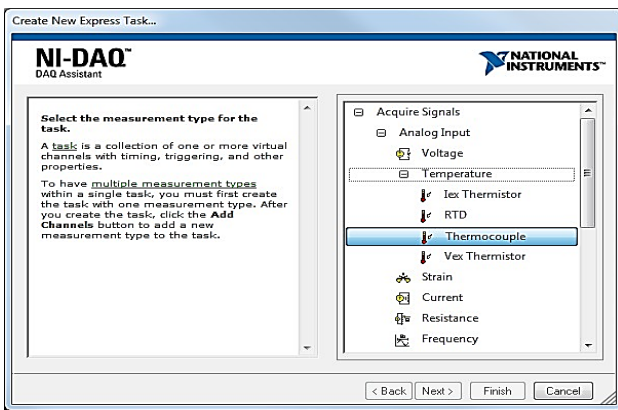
Create New Express Task...

NI-DAQ™
DAQ Assistant

NATIONAL INSTRUMENTS™

Select the measurement type for the task.

A task is a collection of one or more virtual channels with timing, triggering, and other properties.

To have multiple measurement types within a single task, you must first create the task with one measurement type. After you create the task, click the Add Channels button to add a new measurement type to the task.

Acquire Signals
Analog Input
Voltage
Temperature
Iex Thermistor
RTD
Thermocouple
Vex Thermistor
Strain
Current
Resistance
Frequency

< Back | Next > | Finish | Cancel